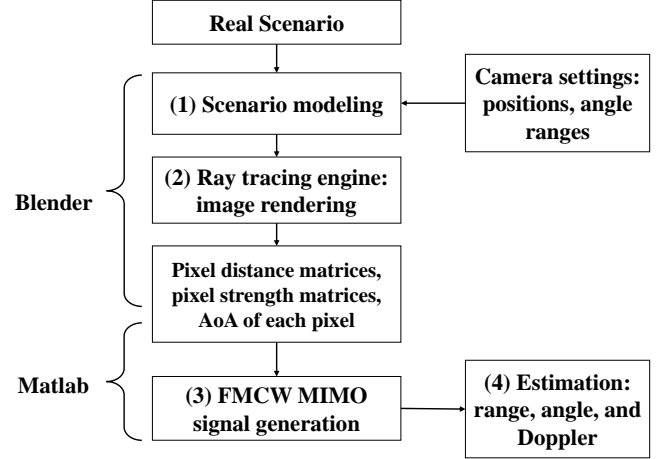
Real Scenario

(1) Scenario modeling

Camera settings: positions, angle ranges

Blender

(2) Ray tracing engine: image rendering

Pixel distance matrices, pixel strength matrices, AoA of each pixel

Matlab

(3) FMCW MIMO signal generation

(4) Estimation: range, angle, and Doppler